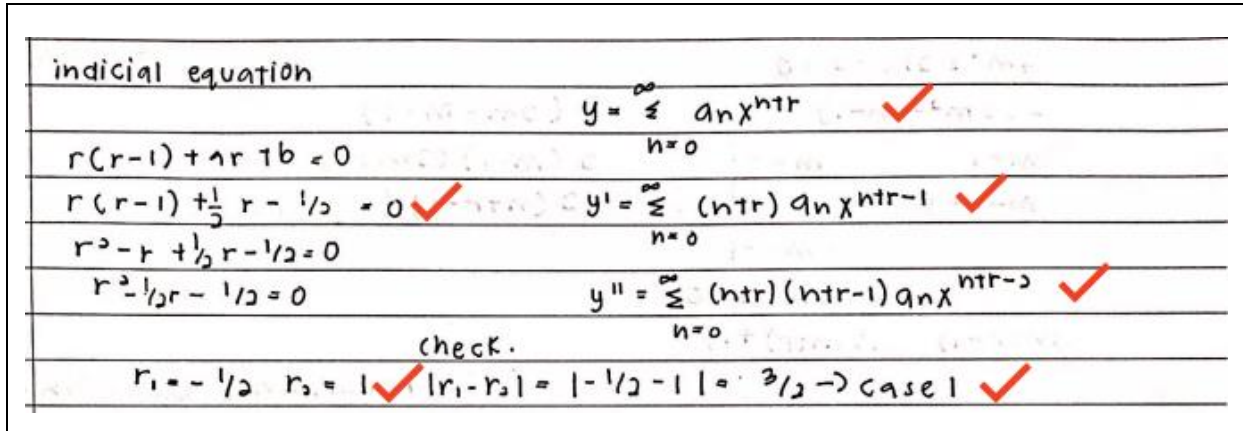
indicial equation

$y = \sum_{n=0}^{\infty} a_n x^{n+r}$

$r(r-1) + ar + b = 0$

$r(r-1) + \frac{1}{2}r - \frac{1}{2} = 0$

$y' = \sum_{n=0}^{\infty} (n+r) a_n x^{n+r-1}$

$r^2 - r + \frac{1}{2}r - \frac{1}{2} = 0$

$r^2 - \frac{1}{2}r - \frac{1}{2} = 0$

$y'' = \sum_{n=0}^{\infty} (n+r)(n+r-1) a_n x^{n+r-2}$

check.

$r_1 = -\frac{1}{2}$ $r_2 = 1$ $|r_1 - r_2| = |-\frac{1}{2} - 1| = \frac{3}{2} \rightarrow$ case 1